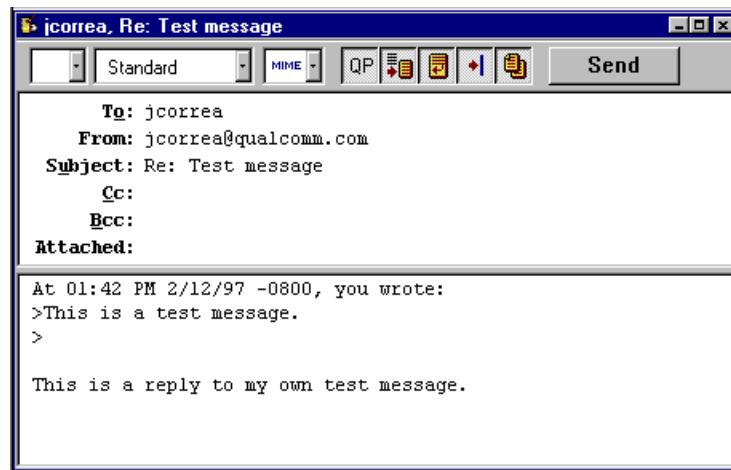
jcorrea, Re: Test message

Standard MIME QP Send

To: jcorrea
From: jcorrea@qualcomm.com
Subject: Re: Test message
Cc:
Bcc:
Attached:

At 01:42 PM 2/12/97 -0800, you wrote:
>This is a test message.
>

This is a reply to my own test message.